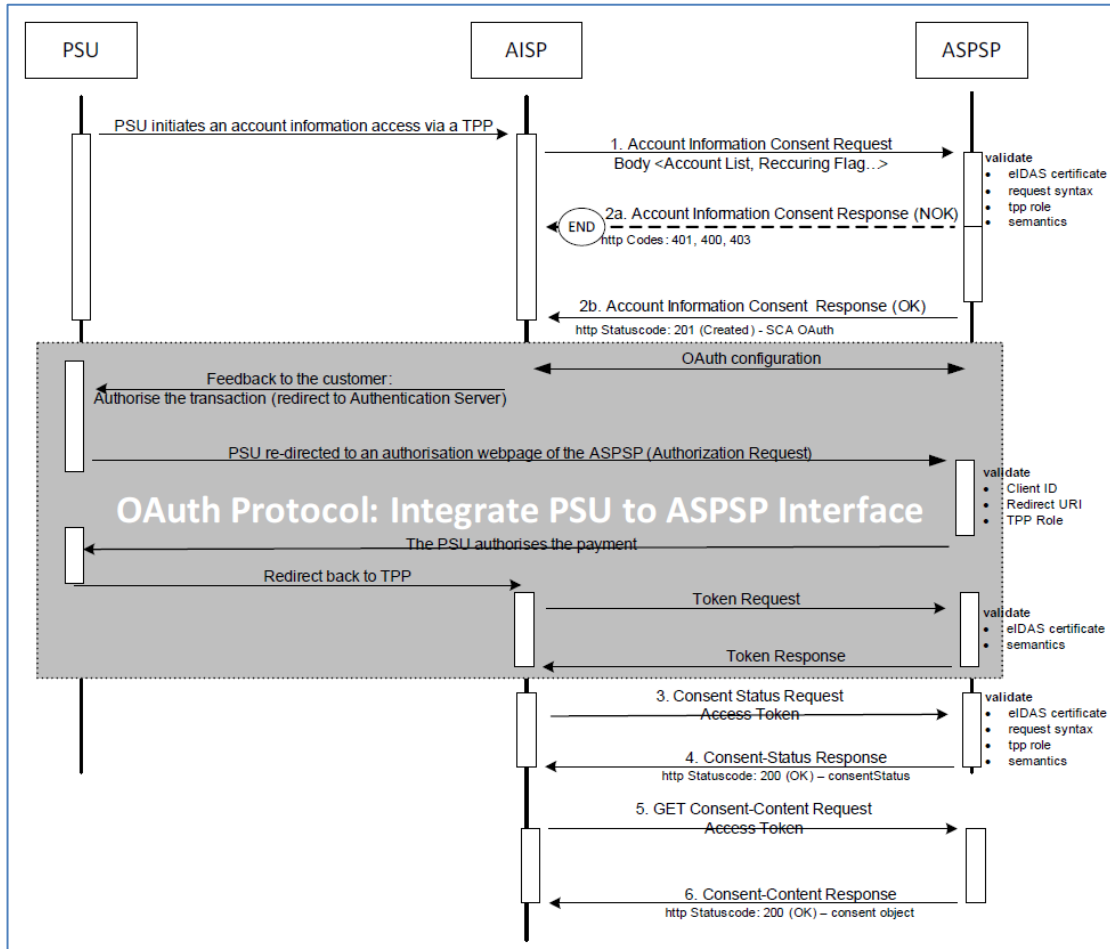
PSU

AISP

ASPSP

PSU initiates an account information access via a TPP

1. Account Information Consent Request
Body <Account List, Reccuring Flag...>

validate
- eIDAS certificate
- request syntax
- tpp role
- semantics

END

2a. Account Information Consent Response (NOK)
http Codes: 401, 400, 403

2b. Account Information Consent Response (OK)
http Statuscode: 201 (Created) - SCA OAuth

OAuth configuration

Feedback to the customer:
Authorise the transaction (redirect to Authentication Server)

PSU re-directed to an authorisation webpage of the ASPSP (Authorization Request)

validate
- Client ID
- Redirect URI
- TPP Role

OAuth Protocol: Integrate PSU to ASPSP Interface

The PSU authorises the payment

Redirect back to TPP

Token Request

validate
- eIDAS certificate
- semantics

Token Response

3. Consent Status Request
Access Token

validate
- eIDAS certificate
- request syntax
- tpp role
- semantics

4. Consent-Status Response
http Statuscode: 200 (OK) – consentStatus

5. GET Consent-Content Request
Access Token

6. Consent-Content Response
http Statuscode: 200 (OK) – consent object